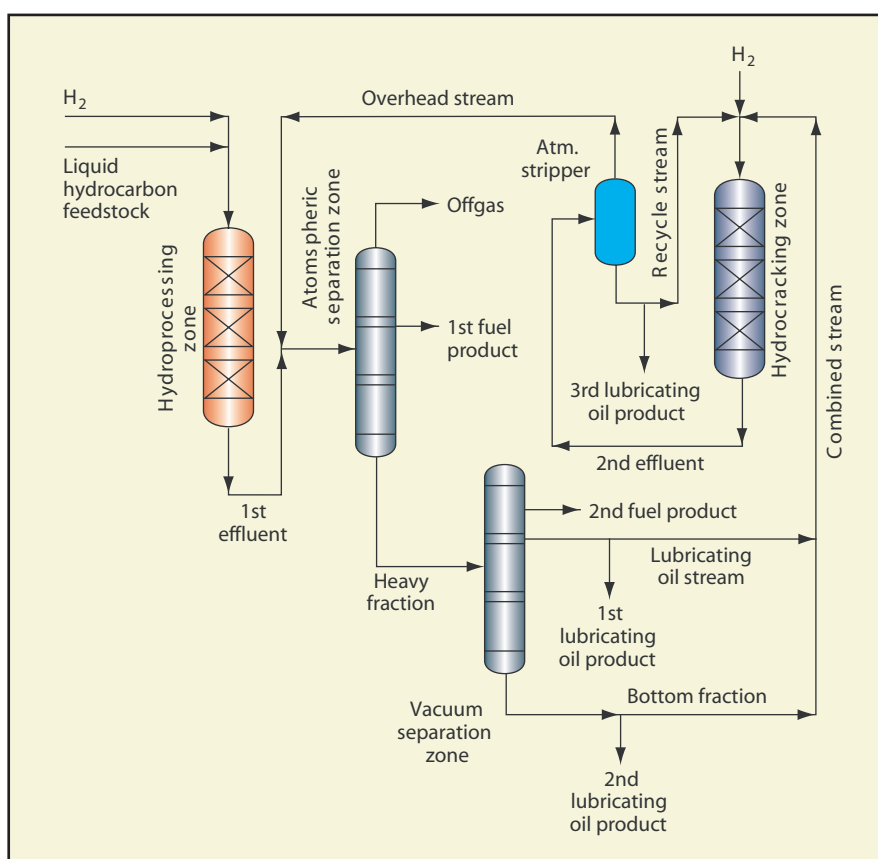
$H_2$

Liquid hydrocarbon feedstock

Hydroprocessing zone

1st effluent

Overhead stream

Atmospheric separation zone

Offgas

1st fuel product

Heavy fraction

Atm. stripper

Recycle stream

$H_2$

Hydrocracking zone

3rd lubricating oil product

2nd effluent

Combined stream

2nd fuel product

Lubricating oil stream

1st lubricating oil product

Bottom fraction

Vacuum separation zone

2nd lubricating oil product